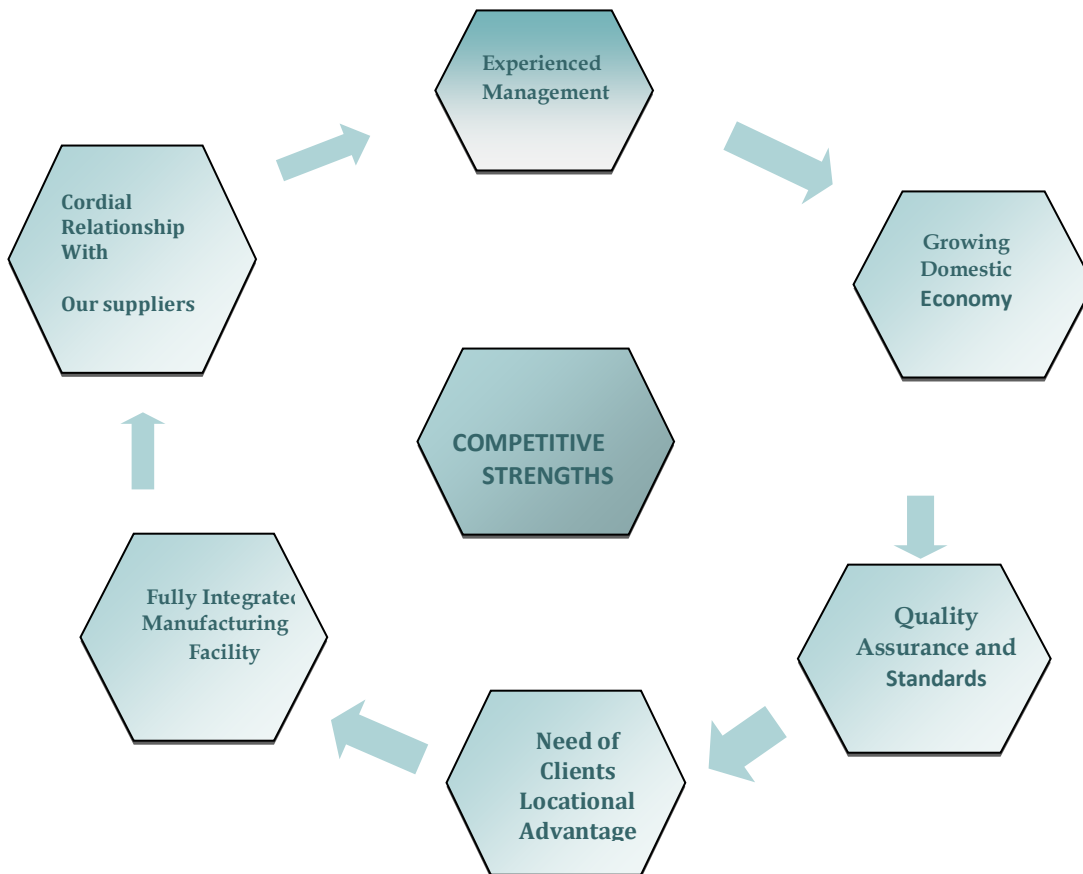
Experienced Management

Growing Domestic Economy

Quality Assurance and Standards

Need of Clients Locational Advantage

Fully Integrated Manufacturing Facility

Cordial Relationship With

Our suppliers

COMPETITIVE STRENGTHS